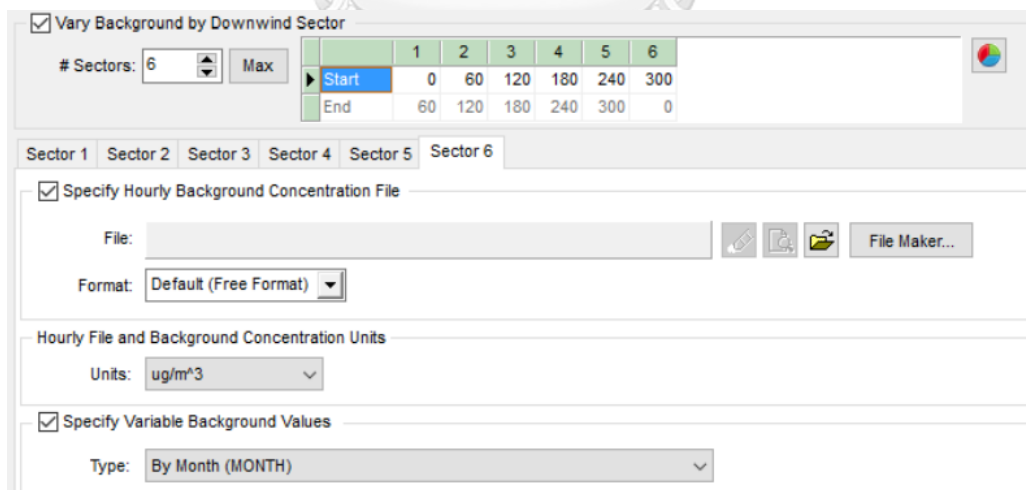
Vary Background by Downwind Sector

# Sectors: 6 Max

| | 1 | 2 | 3 | 4 | 5 | 6 |
|---|---|---|---|---|---|---|
| Start | 0 | 60 | 120 | 180 | 240 | 300 |
| End | 60 | 120 | 180 | 240 | 300 | 0 |

Sector 1 Sector 2 Sector 3 Sector 4 Sector 5 Sector 6

Specify Hourly Background Concentration File

File:

File Maker...

Format: Default (Free Format)

Hourly File and Background Concentration Units

Units: ug/m^3

Specify Variable Background Values

Type: By Month (MONTH)